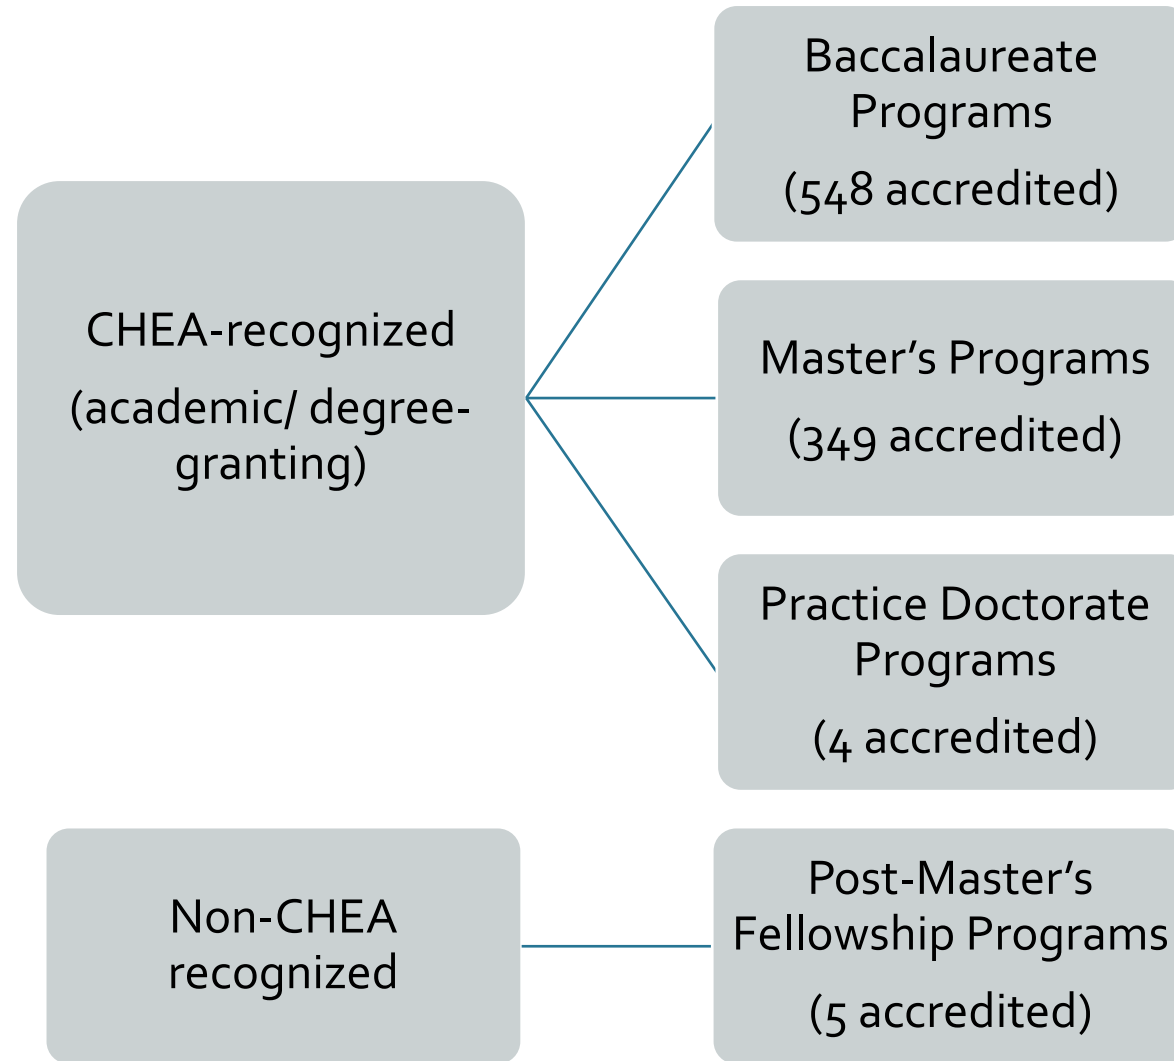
CHEA-recognized

(academic/ degree-granting)

Baccalaureate Programs

(548 accredited)

Master's Programs

(349 accredited)

Practice Doctorate Programs

(4 accredited)

Non-CHEA recognized

Post-Master's Fellowship Programs

(5 accredited)